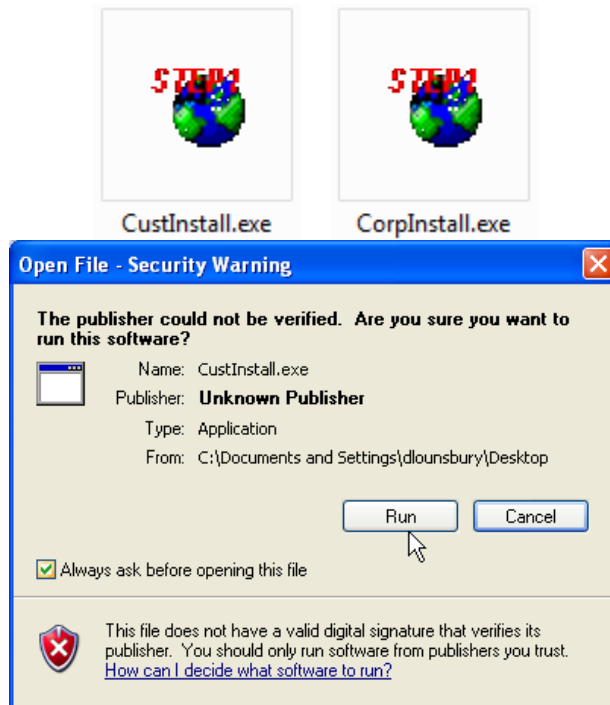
STEP1

CustInstall.exe

STEP1

CorpInstall.exe

Open File - Security Warning

The publisher could not be verified. Are you sure you want to run this software?

Name: CustInstall.exe

Publisher: Unknown Publisher

Type: Application

From: C:\Documents and Settings\dlounsbury\Desktop

Run

Cancel

Always ask before opening this file

This file does not have a valid digital signature that verifies its publisher. You should only run software from publishers you trust. How can I decide what software to run?